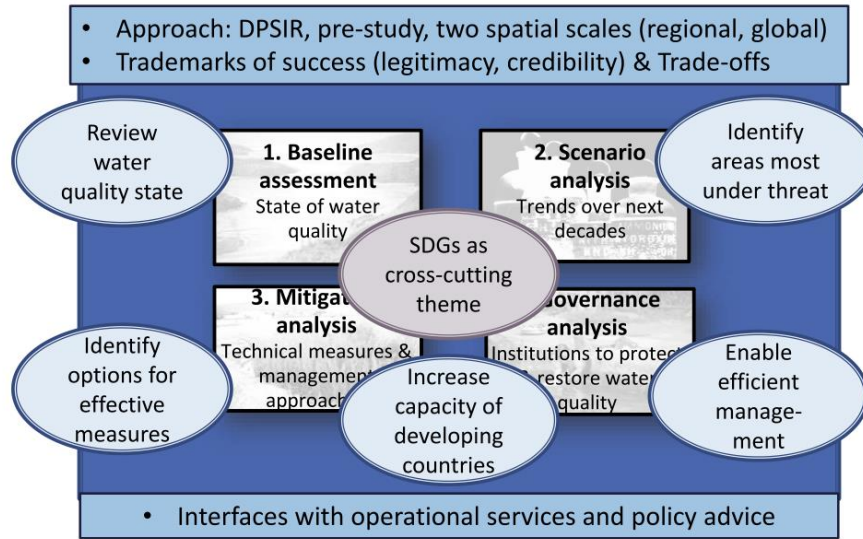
• Approach: DPSIR, pre-study, two spatial scales (regional, global)
• Trademarks of success (legitimacy, credibility) & Trade-offs

Review water quality state

1. Baseline assessment
State of water quality

2. Scenario analysis
Trends over next decades

Identify areas most under threat

SDGs as cross-cutting theme

3. Mitigat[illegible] analysis
Technical measures & management approach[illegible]

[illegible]overnance analysis
Institutions to protect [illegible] restore water quality

Identify options for effective measures

Increase capacity of developing countries

Enable efficient management-ment

• Interfaces with operational services and policy advice